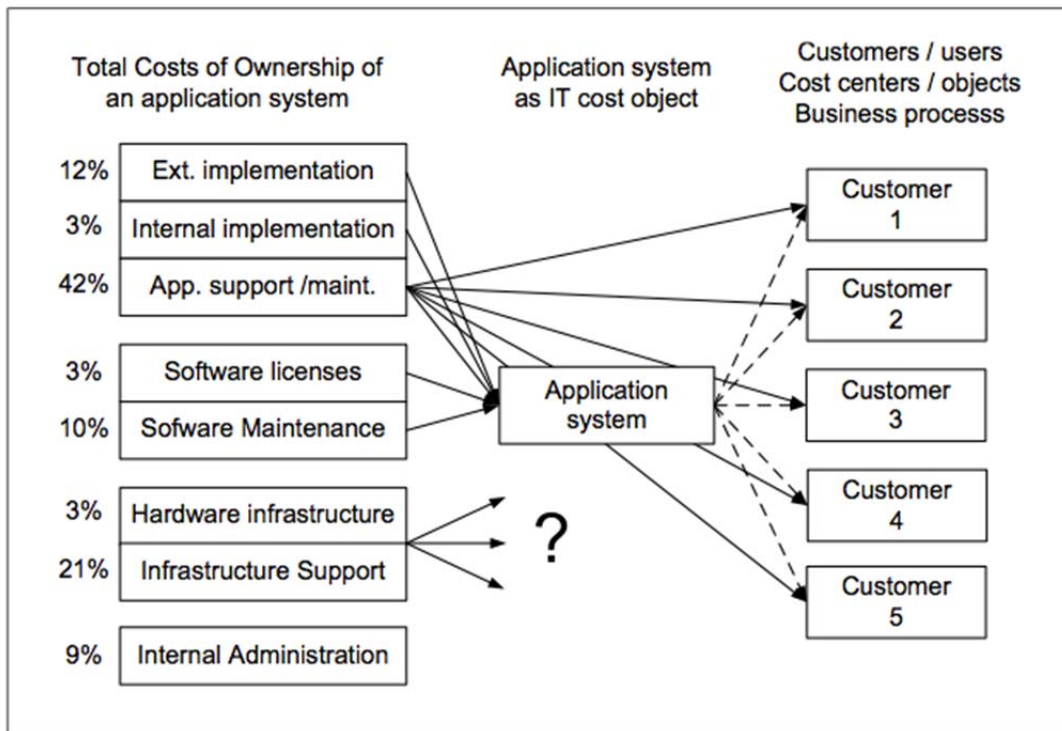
Total Costs of Ownership of an application system

Application system as IT cost object

Customers / users
Cost centers / objects
Business processs

12% Ext. implementation
3% Internal implementation
42% App. support /maint.

3% Software licenses
10% Sofware Maintenance

3% Hardware infrastructure
21% Infrastructure Support

9% Internal Administration

Application system

?

Customer 1
Customer 2
Customer 3
Customer 4
Customer 5